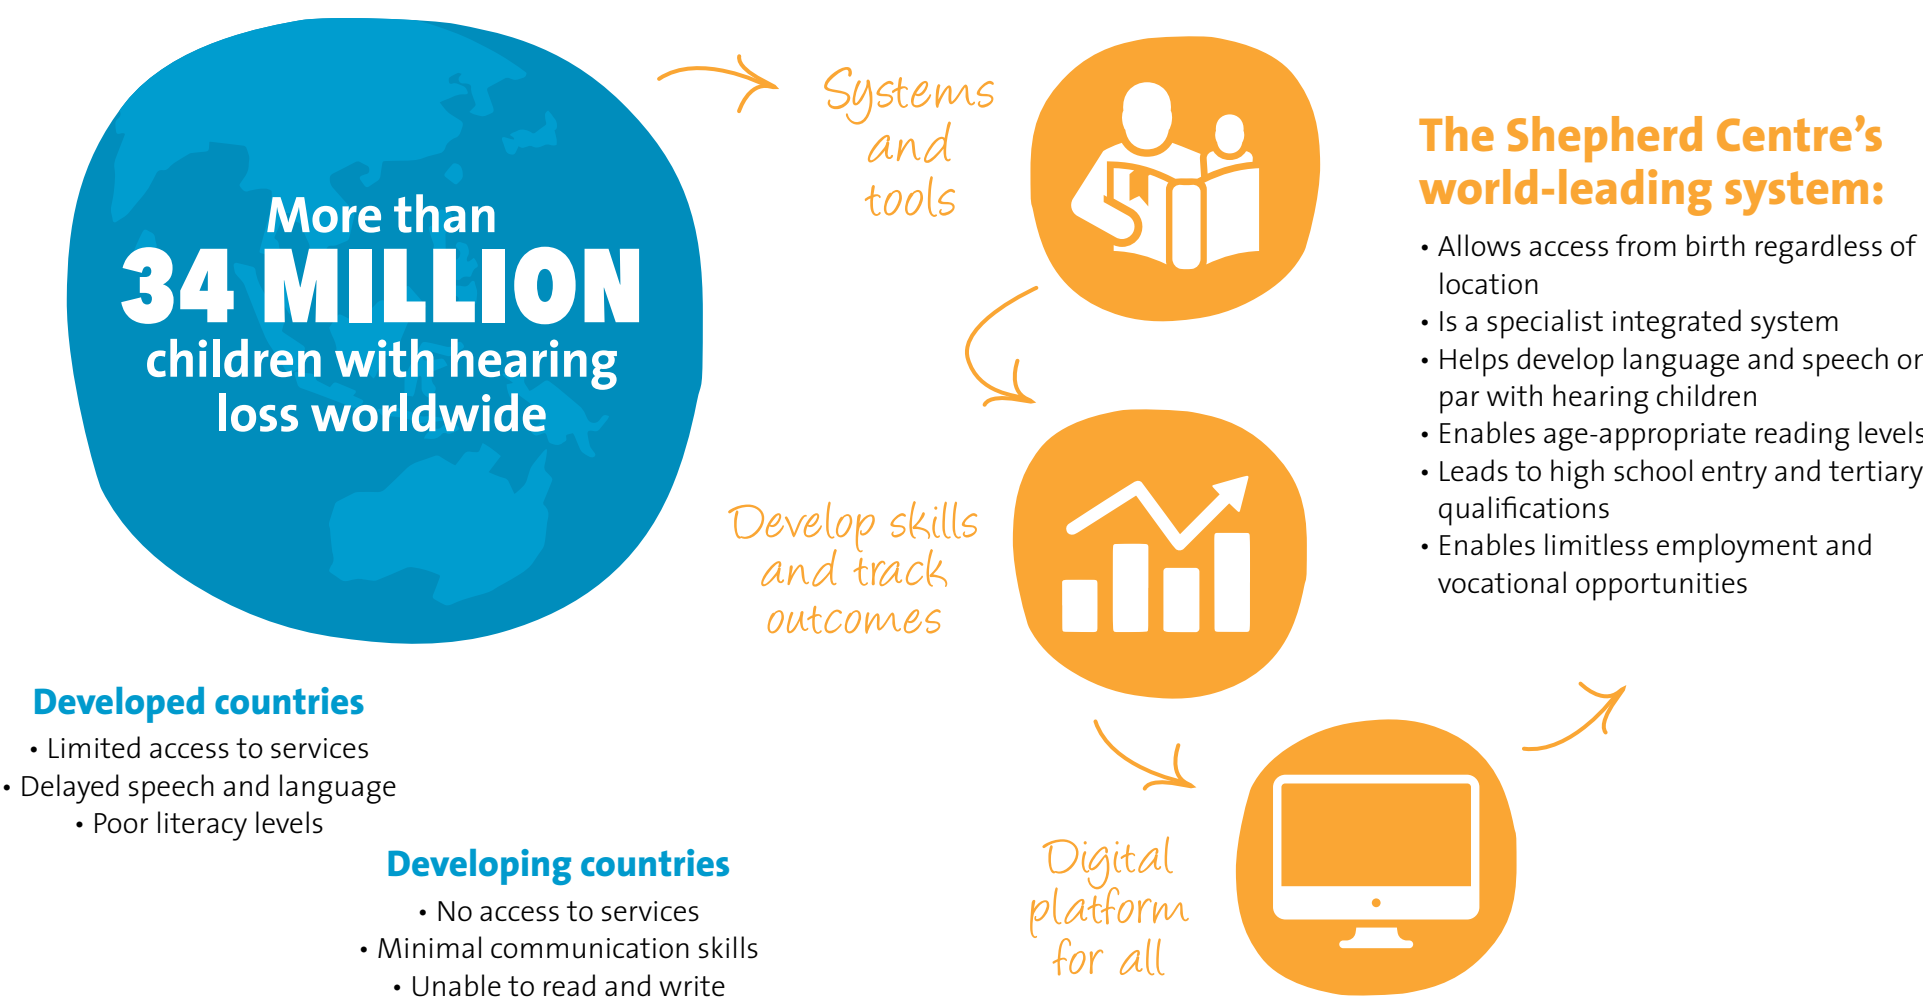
More than
34 MILLION
children with hearing loss worldwide

Systems and tools

Develop skills and track outcomes

Digital platform for all

The Shepherd Centre's world-leading system:

• Allows access from birth regardless of location
• Is a specialist integrated system
• Helps develop language and speech on par with hearing children
• Enables age-appropriate reading levels
• Leads to high school entry and tertiary qualifications
• Enables limitless employment and vocational opportunities

Developed countries
• Limited access to services
• Delayed speech and language
• Poor literacy levels

Developing countries
• No access to services
• Minimal communication skills
• Unable to read and write